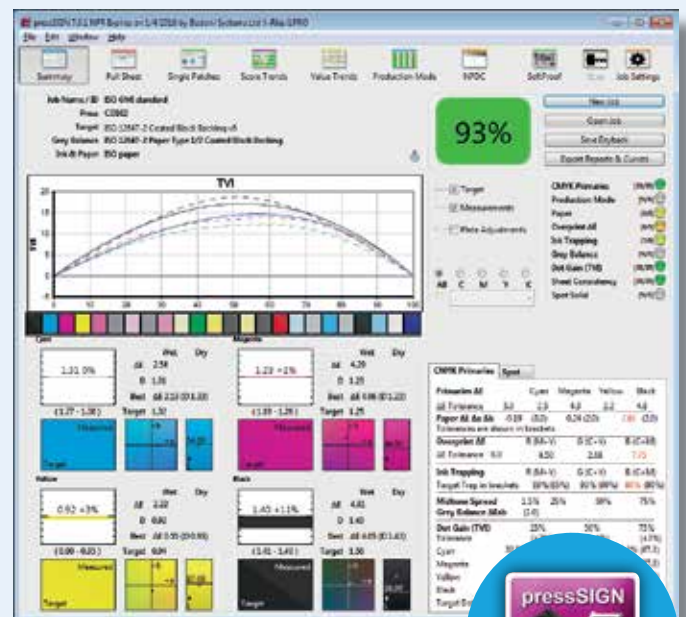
pressSIGN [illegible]

File Edit Window Help

Summary Full Sheet Single Patches Score Trends Value Trends Production Mode NPDC SoftProof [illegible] Job Settings

Job Name / ID ISO 6846 standard
Press CD102
Target ISO 12647-2 Coated Black Backing v8
Grey Balance ISO 12647-2 Paper Type 1/2 Coated Black Backing
Ink & Paper ISO paper

93%

New Job
Open Job
Save Dryback
Export Reports & Curves

TVI

Target
Measurements
Plate Adjustments

All C M Y K

CMYK Primaries
Production Mode
Paper
Overprint ΔE
Ink Trapping
Grey Balance
Dot Gain (TVI)
Sheet Consistency
Spot Solid

Cyan
1.31 0%
Wet Dry
ΔE 2.58
D 1.38
Best ΔE 2.22 (D 1.32)
(1.27 - 1.38) Target 1.32

Magenta
1.23 +1%
Wet Dry
ΔE 4.29
D 1.25
Best ΔE 4.06 (D 1.22)
(1.19 - 1.29) Target 1.25

Yellow
0.92 +3%
Wet Dry
ΔE 2.22
D 0.92
Best ΔE 0.55 (D 0.93)
(0.89 - 0.93) Target 0.89

Black
1.40 +11%
Wet Dry
ΔE 4.81
D 1.40
Best ΔE 4.05 (D 1.43)
(1.41 - 1.41) Target 1.50

Measured
Target

CMYK Primaries Spot

| Primaries ΔE | Cyan | Magenta | Yellow | Black |
|---|---|---|---|---|
| ΔE Tolerance 5.0 | 2.3 | 4.3 | 2.2 | 4.8 |
| Paper ΔE Δa Δb -0.19 (D2) | | 0.24 (D5) | | 7.00 (D3) |

Tolerances are shown in brackets

| Overprint ΔE | R (M+Y) | G (C+Y) | B (C+M) |
|---|---|---|---|
| ΔE Tolerance 5.0 | 4.50 | 2.66 | 7.73 |

| Ink Trapping | R (M+Y) | G (C+Y) | B (C+M) |
|---|---|---|---|
| Target Trap in brackets | 88% (85%) | 91% (88%) | 86% (86%) |

Midtone Spread 1.5% 25% 50% 75%
Grey Balance ΔEab (2.4)

Dot Gain (TVI) 25% 50% 75%
Tolerance
Cyan
Magenta
Yellow
Black
Target

pressSIGN